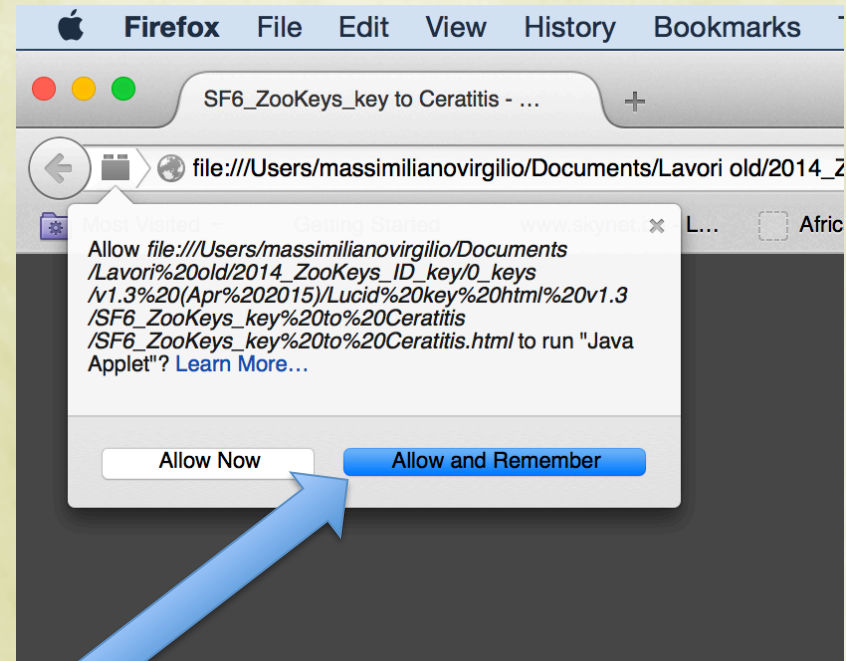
Firefox File Edit View History Bookmarks

SF6_ZooKeys_key to Ceratitis - …

file:///Users/massimilianovirgilio/Documents/Lavori old/2014_Z

Most Visited Getting Started www.skynet. L… Afric

Allow file:///Users/massimilianovirgilio/Documents/Lavori%20old/2014_ZooKeys_ID_key/0_keys/v1.3%20(Apr%202015)/Lucid%20key%20html%20v1.3/SF6_ZooKeys_key%20to%20Ceratitis/SF6_ZooKeys_key%20to%20Ceratitis.html to run "Java Applet"? Learn More…

Allow Now

Allow and Remember